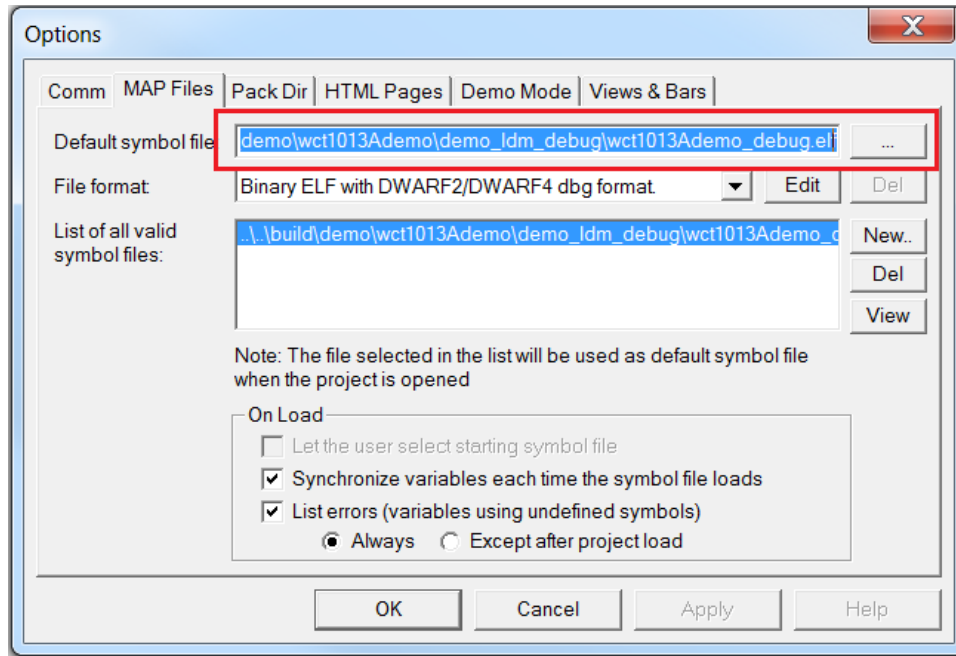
Options

X

Comm | MAP Files | Pack Dir | HTML Pages | Demo Mode | Views & Bars

Default symbol file: demo\wct1013Ademo\demo_ldm_debug\wct1013Ademo_debug.elf ...

File format: Binary ELF with DWARF2/DWARF4 dbg format. Edit Del

List of all valid symbol files: ..\..\build\demo\wct1013Ademo\demo_ldm_debug\wct1013Ademo_d

New..

Del

View

Note: The file selected in the list will be used as default symbol file when the project is opened

On Load

Let the user select starting symbol file

Synchronize variables each time the symbol file loads

List errors (variables using undefined symbols)

Always Except after project load

OK Cancel Apply Help